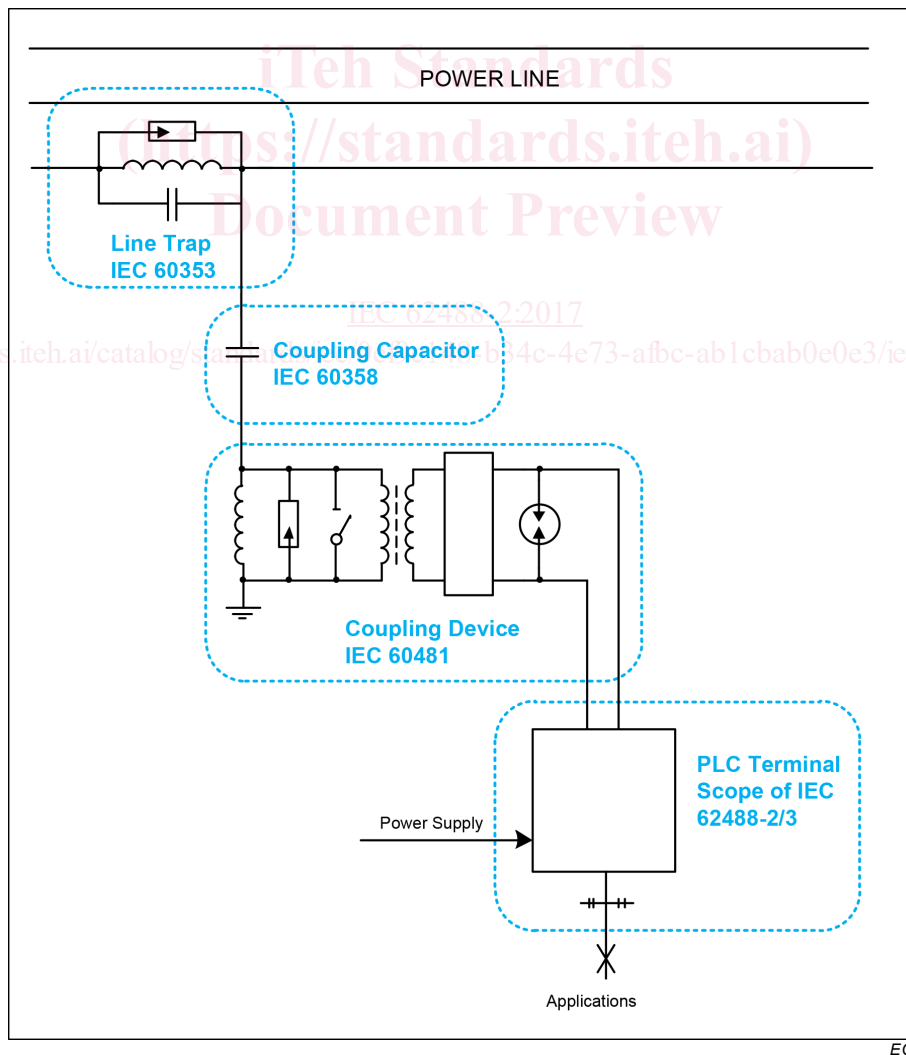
iTeh Standards
(https://standards.iteh.ai)
Document Preview

POWER LINE

Line Trap
IEC 60353

IEC 62488-2:2017

s.iteh.ai/catalog/s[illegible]t34c-4e73-afbc-ab1cbab0e0e3/ie

Coupling Capacitor
IEC 60358

Coupling Device
IEC 60481

PLC Terminal
Scope of IEC
62488-2/3

Power Supply

Applications

EC